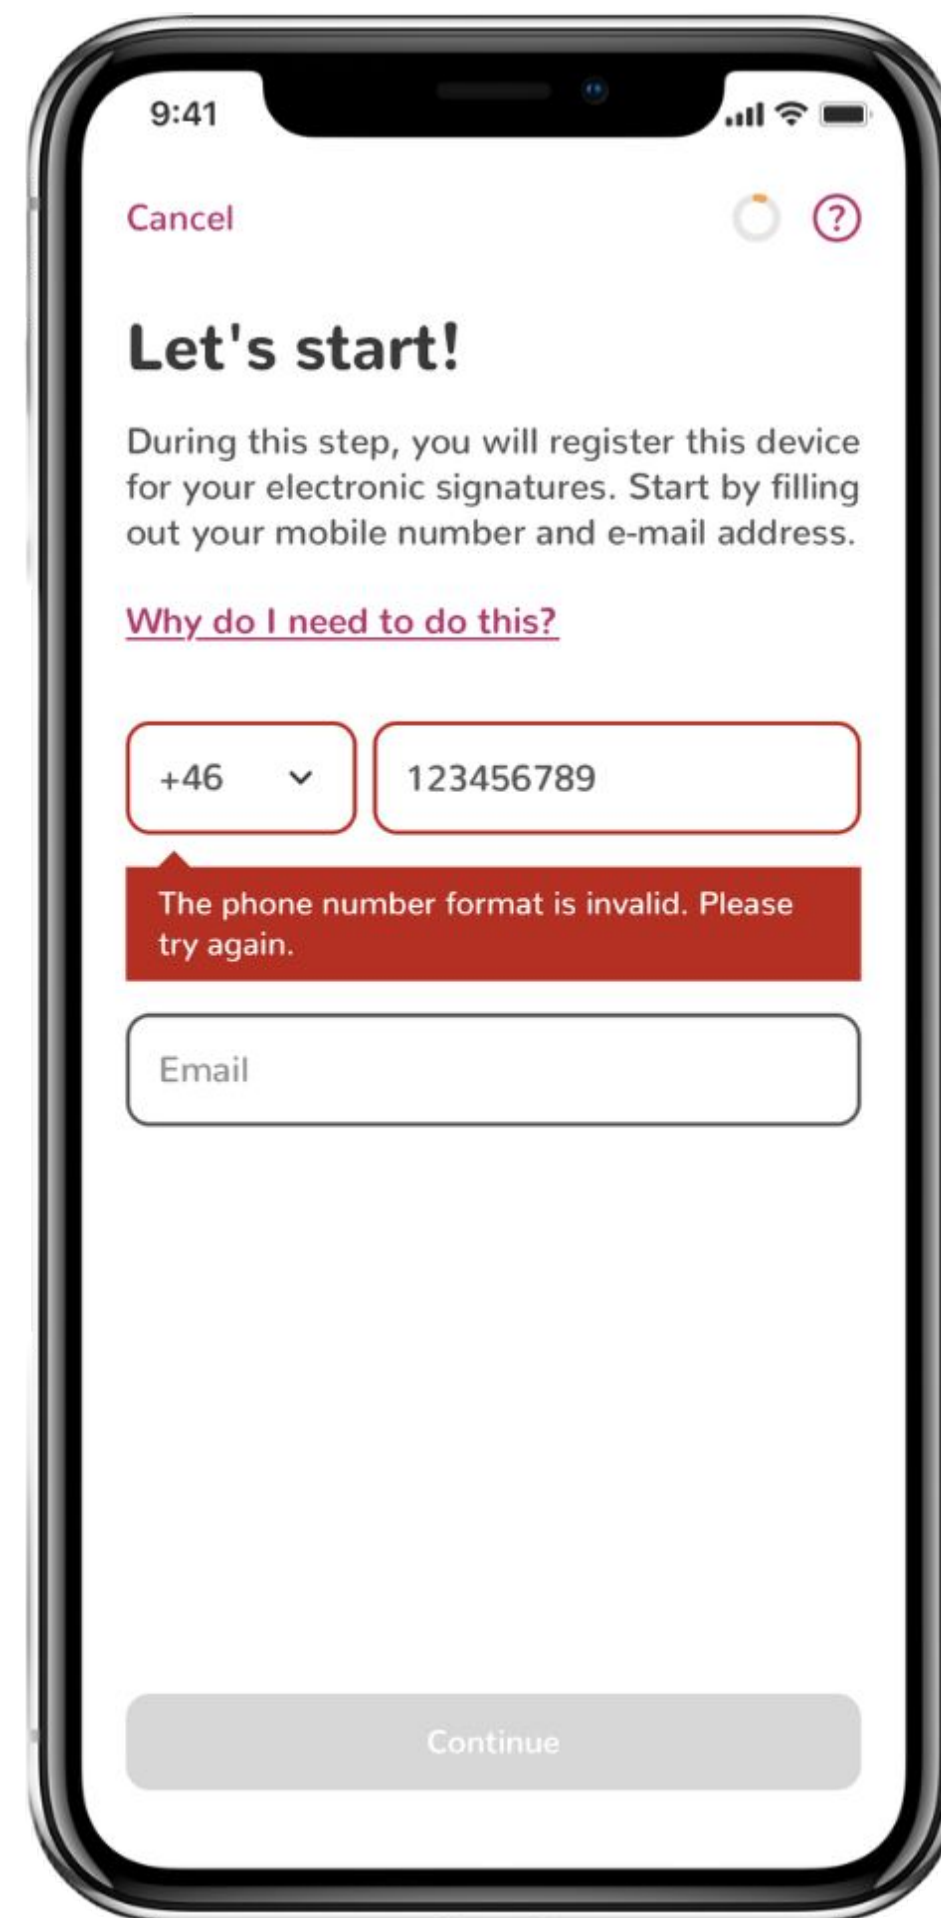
9:41

Cancel

?

Let's start!

During this step, you will register this device for your electronic signatures. Start by filling out your mobile number and e-mail address.

Why do I need to do this?

+46

123456789

The phone number format is invalid. Please try again.

Email

Continue